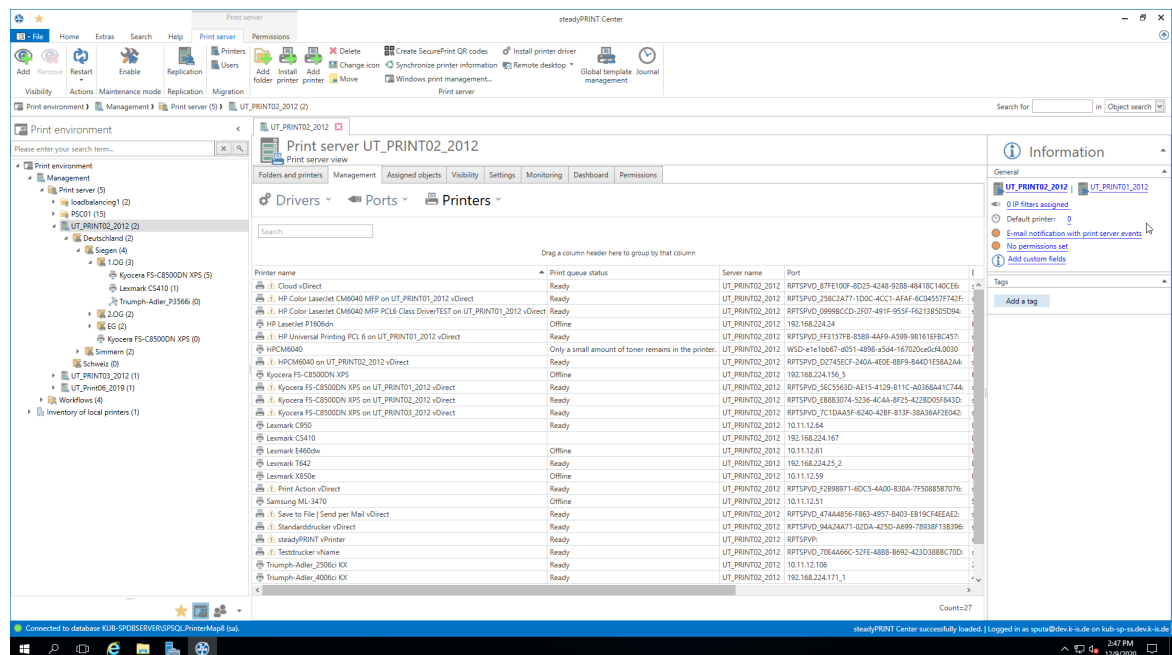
Print server
steadyPRINT Center
File Home Extras Search Help Print server Permissions
Add Remove Restart Enable Replication Printers Users Add folder Install printer Add printer Delete Change icon Move Create SecurePrint QR codes Synchronize printer information Windows print management... Install printer driver Remote desktop Global template management Journal
Visibility Actions Maintenance mode Replication Migration Print server
Print environment › Management › Print server (5) › UT_PRINT02_2012 (2)
Search for in Object search
Print environment
Please enter your search term...
Print environment
Management
Print server (5)
loadbalancing1 (2)
PSC01 (15)
UT_PRINT02_2012 (2)
Deutschland (2)
Siegen (4)
1.OG (3)
Kyocera FS-C8500DN XPS (5)
Lexmark CS410 (1)
Triumph-Adler_P3566i (0)
2.OG (2)
EG (2)
Kyocera FS-C8500DN XPS (0)
Simmern (2)
Schweiz (0)
UT_PRINT03_2012 (1)
UT_Print06_2019 (1)
Workflows (4)
Inventory of local printers (1)
UT_PRINT02_2012
Print server UT_PRINT02_2012
Print server view
Folders and printers Management Assigned objects Visibility Settings Monitoring Dashboard Permissions
Drivers Ports Printers
Search
Drag a column header here to group by that column

| Printer name | Print queue status | Server name | Port |
|---|---|---|---|
| Cloud vDirect | Ready | UT_PRINT02_2012 | RPTSPVD_87FE100F-8D25-4248-9288-48418C140CE6: |
| HP Color LaserJet CM6040 MFP on UT_PRINT01_2012 vDirect | Ready | UT_PRINT02_2012 | RPTSPVD_258C2A77-1D0C-4CC1-AFAF-6C04557F742F: |
| HP Color LaserJet CM6040 MFP PCL6 Class DriverTEST on UT_PRINT01_2012 vDirect | Ready | UT_PRINT02_2012 | RPTSPVD_0999BCCD-2F07-491F-955F-F6213B505D94: |
| HP LaserJet P1606dn | Offline | UT_PRINT02_2012 | 192.168.224.24 |
| HP Universal Printing PCL 6 on UT_PRINT01_2012 vDirect | Ready | UT_PRINT02_2012 | RPTSPVD_FF3157FB-8589-4AF9-A599-98161FFBC457: |
| HPCM6040 | Only a small amount of toner remains in the printer. | UT_PRINT02_2012 | WSD-e1e1bb67-d051-4898-a5d4-167020ce0cf4.0030 |
| HPCM6040 on UT_PRINT02_2012 vDirect | Ready | UT_PRINT02_2012 | RPTSPVD_D2745ECF-240A-4E0E-8BF9-844D1E58A2A4: |
| Kyocera FS-C8500DN XPS | Offline | UT_PRINT02_2012 | 192.168.224.156_5 |
| Kyocera FS-C8500DN XPS on UT_PRINT01_2012 vDirect | Ready | UT_PRINT02_2012 | RPTSPVD_5EC5563D-AE15-4129-B11C-A0368A41C744: |
| Kyocera FS-C8500DN XPS on UT_PRINT02_2012 vDirect | Ready | UT_PRINT02_2012 | RPTSPVD_EB883074-5236-4C4A-8F25-4228D05F843D: |
| Kyocera FS-C8500DN XPS on UT_PRINT03_2012 vDirect | Ready | UT_PRINT02_2012 | RPTSPVD_7C1DAA5F-6240-42BF-813F-38A36AF2E042: |
| Lexmark C950 | Ready | UT_PRINT02_2012 | 10.11.12.64 |
| Lexmark CS410 | | UT_PRINT02_2012 | 192.168.224.167 |
| Lexmark E460dw | Offline | UT_PRINT02_2012 | 10.11.12.61 |
| Lexmark T642 | Ready | UT_PRINT02_2012 | 192.168.224.25_2 |
| Lexmark X850e | Offline | UT_PRINT02_2012 | 10.11.12.59 |
| Print Action vDirect | Ready | UT_PRINT02_2012 | RPTSPVD_F2B98971-6DC5-4A00-B30A-7F50885B7076: |
| Samsung ML-3470 | Offline | UT_PRINT02_2012 | 10.11.12.51 |
| Save to File \| Send per Mail vDirect | Ready | UT_PRINT02_2012 | RPTSPVD_474A4856-F863-4957-B403-EB19CF4EEAE2: |
| Standarddrucker vDirect | Ready | UT_PRINT02_2012 | RPTSPVD_94A24A71-02DA-425D-A699-78938F13B396: |
| steadyPRINT vPrinter | Ready | UT_PRINT02_2012 | RPTSPVP: |
| Testdrucker vName | Ready | UT_PRINT02_2012 | RPTSPVD_70E4A66C-52FE-4888-B692-423D388BC70D: |
| Triumph-Adler_2506ci KX | Ready | UT_PRINT02_2012 | 10.11.12.106 |
| Triumph-Adler_4006ci KX | Ready | UT_PRINT02_2012 | 192.168.224.171_1 |

Count=27
Information
General
UT_PRINT02_2012 | UT_PRINT01_2012
0 IP filters assigned
Default printer: 0
E-mail notification with print server events
No permissions set
Add custom fields
Tags
Add a tag
Connected to database KUB-SPDBSERVER\SPSQLPrinterMap8 (sa).
steadyPRINT Center successfully loaded. | Logged in as sputa@dev.k-is.de on kub-sp-ss.dev.k-is.de
2:47 PM 12/9/2020